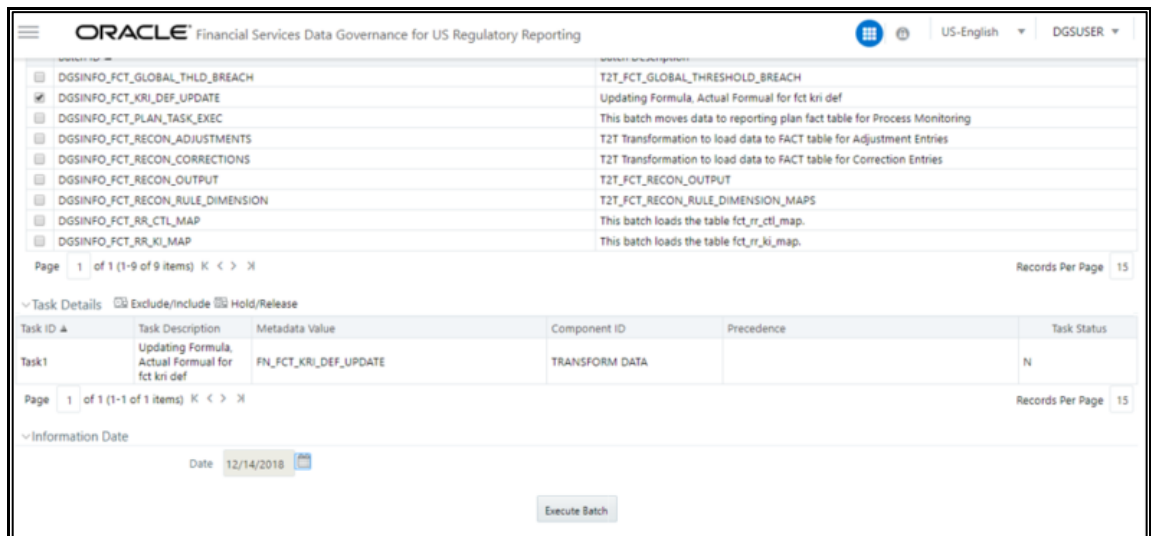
ORACLE Financial Services Data Governance for US Regulatory Reporting

US-English DGSUSER

| Batch ID ▲ | Batch Description |
|---|---|
| DGSINFO_FCT_GLOBAL_THLD_BREACH | T2T_FCT_GLOBAL_THRESHOLD_BREACH |
| DGSINFO_FCT_KRI_DEF_UPDATE | Updating Formula, Actual Formual for fct kri def |
| DGSINFO_FCT_PLAN_TASK_EXEC | This batch moves data to reporting plan fact table for Process Monitoring |
| DGSINFO_FCT_RECON_ADJUSTMENTS | T2T Transformation to load data to FACT table for Adjustment Entries |
| DGSINFO_FCT_RECON_CORRECTIONS | T2T Transformation to load data to FACT table for Correction Entries |
| DGSINFO_FCT_RECON_OUTPUT | T2T_FCT_RECON_OUTPUT |
| DGSINFO_FCT_RECON_RULE_DIMENSION | T2T_FCT_RECON_RULE_DIMENSION_MAPS |
| DGSINFO_FCT_RR_CTL_MAP | This batch loads the table fct_rr_ctl_map. |
| DGSINFO_FCT_RR_KI_MAP | This batch loads the table fct_rr_ki_map. |

Page 1 of 1 (1-9 of 9 items) K < > >I

Records Per Page 15

Task Details Exclude/Include Hold/Release

| Task ID ▲ | Task Description | Metadata Value | Component ID | Precedence | Task Status |
|---|---|---|---|---|---|
| Task1 | Updating Formula, Actual Formual for fct kri def | FN_FCT_KRI_DEF_UPDATE | TRANSFORM DATA | | N |

Page 1 of 1 (1-1 of 1 items) K < > >I

Records Per Page 15

Information Date

Date 12/14/2018

Execute Batch